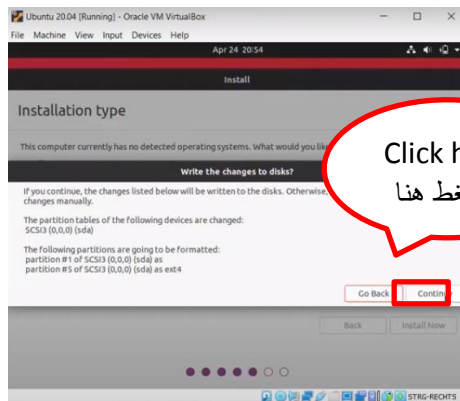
Ubuntu 20.04 [Running] - Oracle VM VirtualBox

File Machine View Input Devices Help

Apr 24 20:54

Install

Installation type

This computer currently has no detected operating systems. What would you lik

Write the changes to disks?

If you continue, the changes listed below will be written to the disks. Otherwise, changes manually.

The partition tables of the following devices are changed:
SCSI3 (0,0,0) (sda)

The following partitions are going to be formatted:
partition #1 of SCSI3 (0,0,0) (sda) as
partition #5 of SCSI3 (0,0,0) (sda) as ext4

Go Back

Contin

Back

Install Now

Click h

غط هنا

STRG-RECHTS